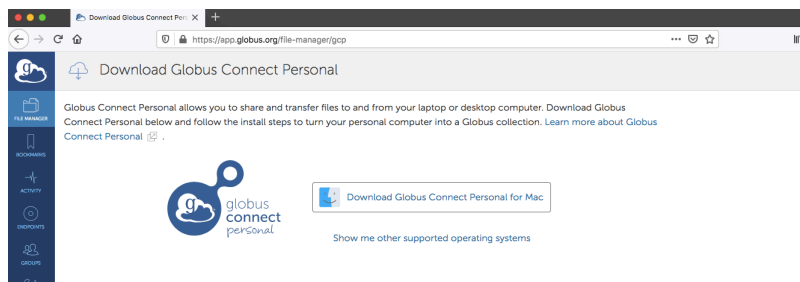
Download Globus Connect Pers ×
+
https://app.globus.org/file-manager/gcp
FILE MANAGER
BOOKMARKS
ACTIVITY
ENDPOINTS
GROUPS

Download Globus Connect Personal

Globus Connect Personal allows you to share and transfer files to and from your laptop or desktop computer. Download Globus Connect Personal below and follow the install steps to turn your personal computer into a Globus collection. Learn more about Globus Connect Personal .

globus connect personal

Download Globus Connect Personal for Mac

Show me other supported operating systems